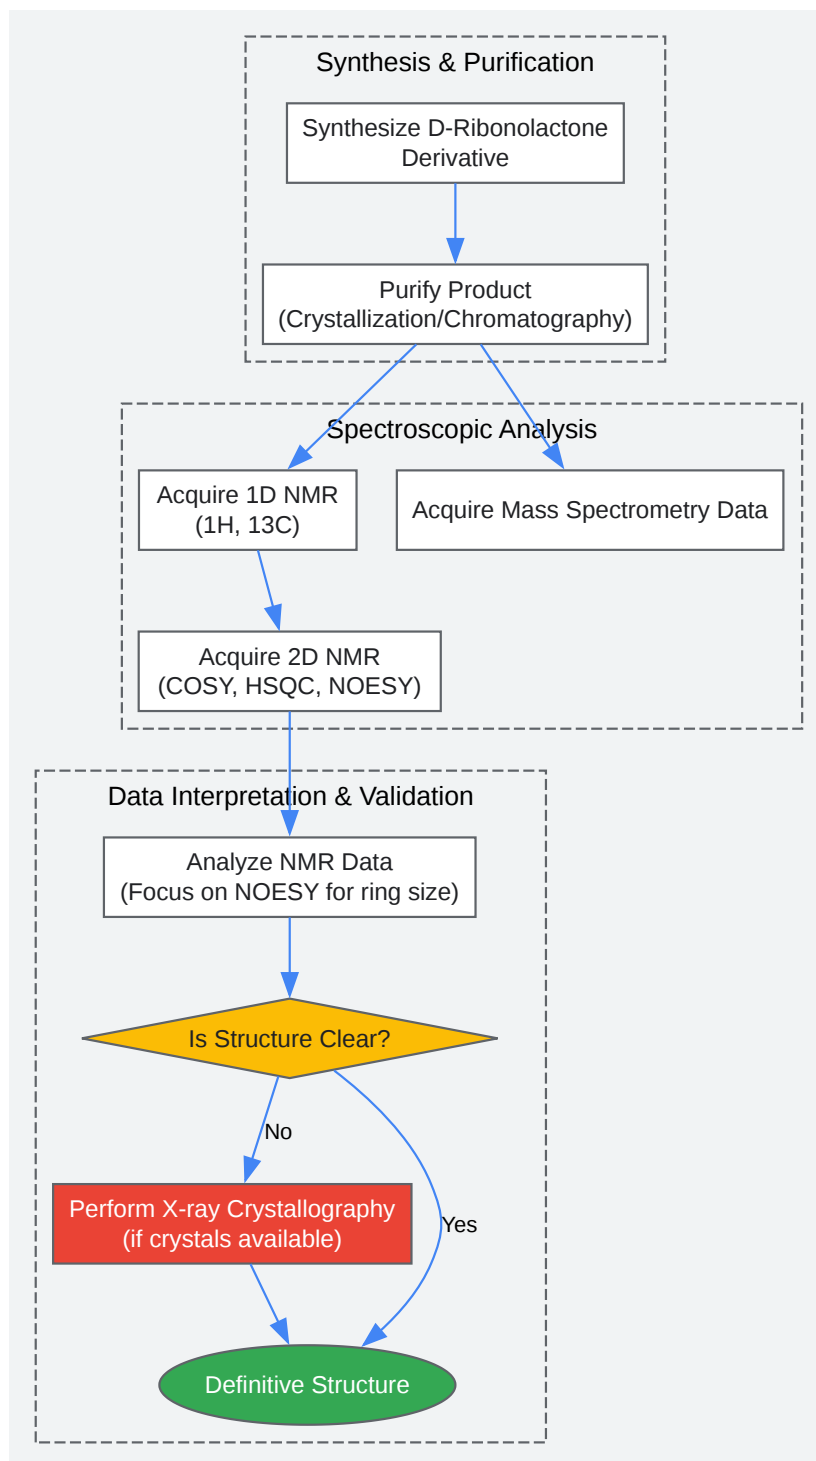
Synthesis & Purification

Synthesize D-Ribonolactone Derivative

Purify Product (Crystallization/Chromatography)

Spectroscopic Analysis

Acquire 1D NMR (1H, 13C)

Acquire Mass Spectrometry Data

Acquire 2D NMR (COSY, HSQC, NOESY)

Data Interpretation & Validation

Analyze NMR Data (Focus on NOESY for ring size)

Is Structure Clear?

No

Yes

Perform X-ray Crystallography (if crystals available)

Definitive Structure